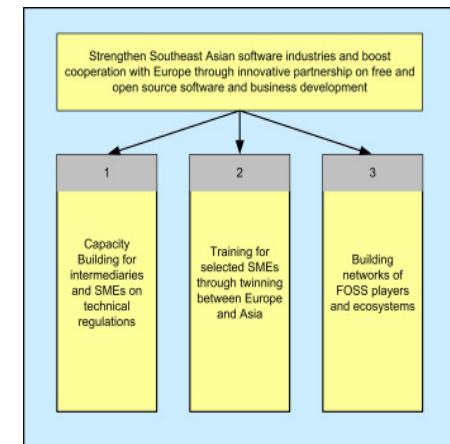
Strengthen Southeast Asian software industries and boost cooperation with Europe through innovative partnership on free and open source software and business development

1

Capacity Building for intermediaries and SMEs on technical regulations

2

Training for selected SMEs through twinning between Europe and Asia

3

Building networks of FOSS players and ecosystems